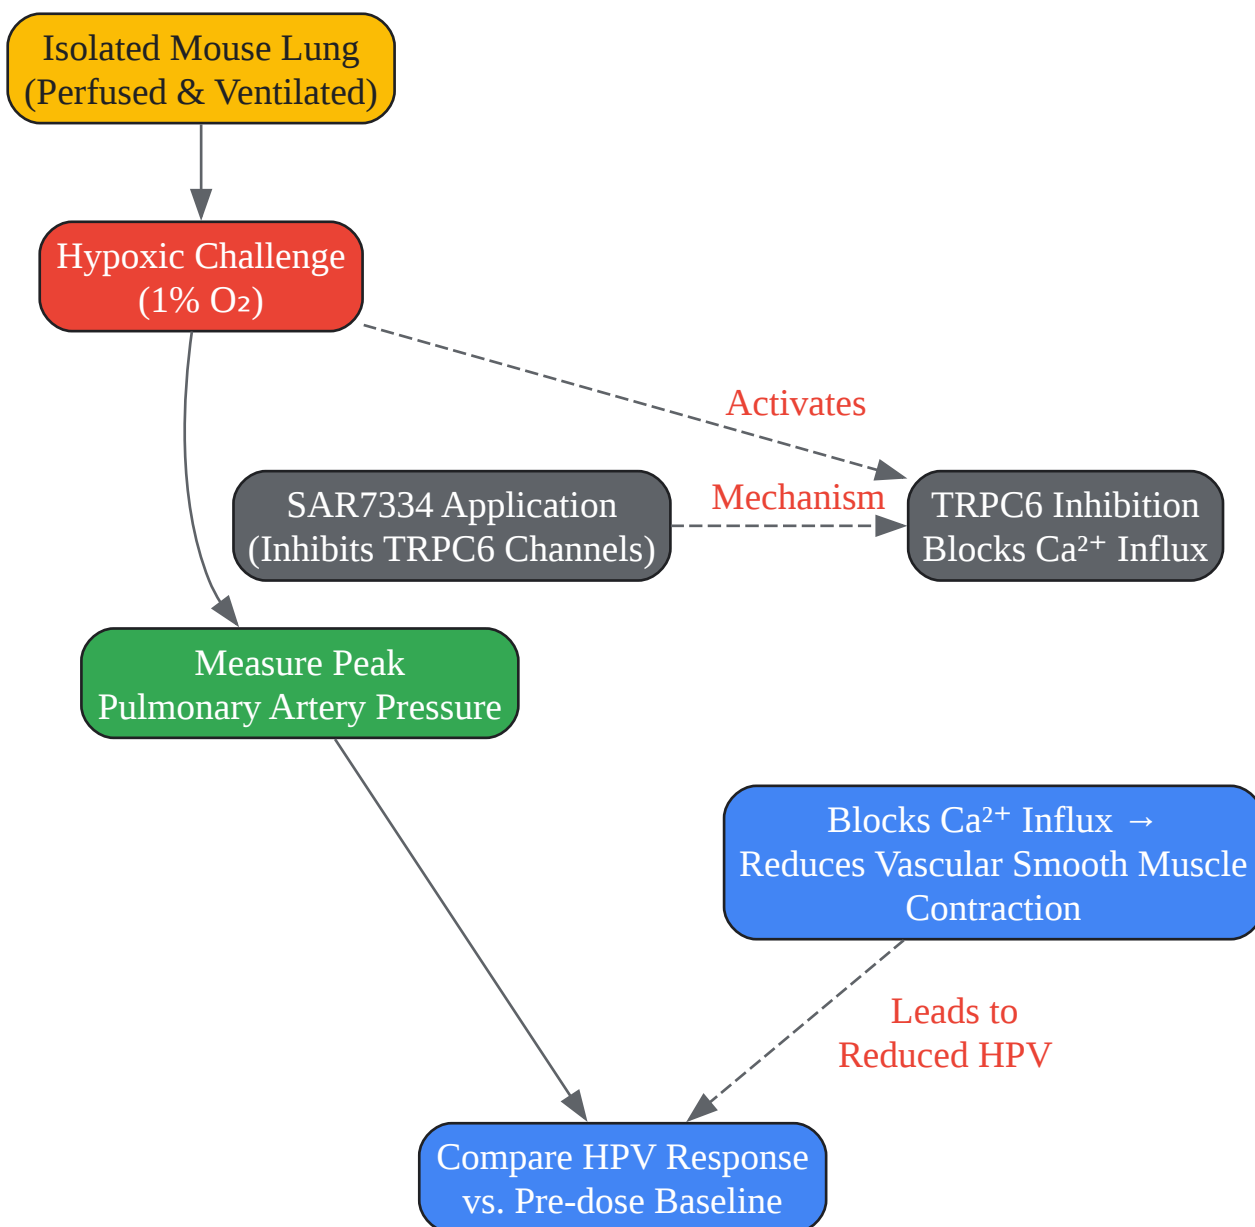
Isolated Mouse Lung
(Perfused & Ventilated)

Hypoxic Challenge
(1% $O_2$)

Activates

SAR7334 Application
(Inhibits TRPC6 Channels)

Mechanism

TRPC6 Inhibition
Blocks $Ca^{2+}$ Influx

Measure Peak
Pulmonary Artery Pressure

Blocks $Ca^{2+}$ Influx →
Reduces Vascular Smooth Muscle
Contraction

Leads to
Reduced HPV

Compare HPV Response
vs. Pre-dose Baseline